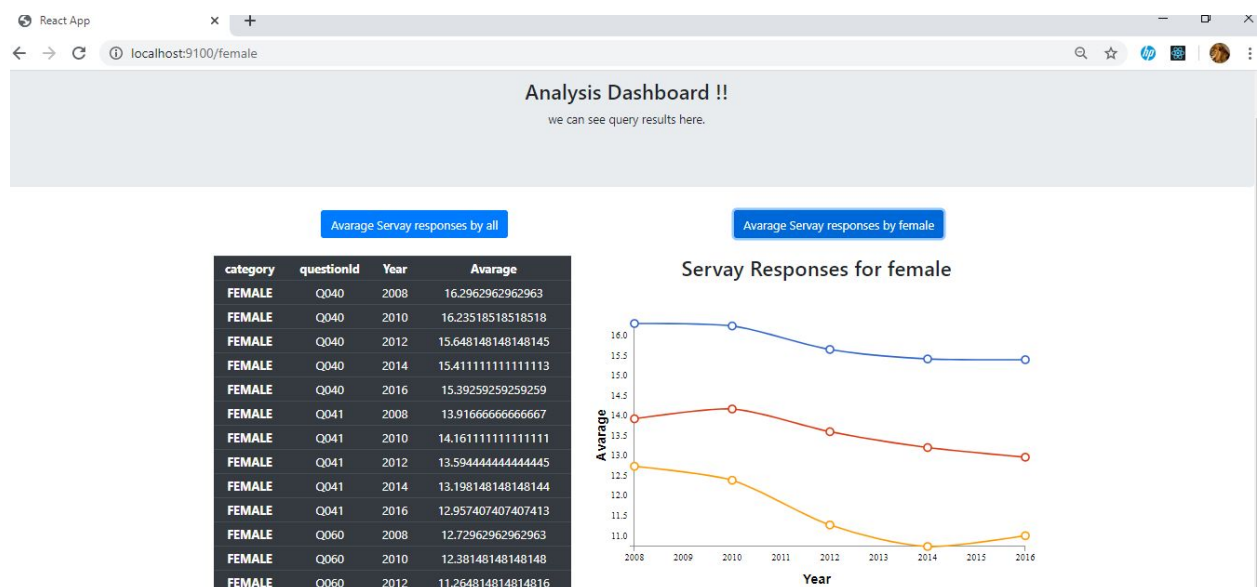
React App

localhost:9100/female

Analysis Dashboard !!

we can see query results here.

Avarage Servay responses by all

Avarage Servay responses by female

| category | questionId | Year | Avarage |
|---|---|---|---|
| FEMALE | Q040 | 2008 | 16.2962962962963 |
| FEMALE | Q040 | 2010 | 16.23518518518518 |
| FEMALE | Q040 | 2012 | 15.648148148148145 |
| FEMALE | Q040 | 2014 | 15.411111111111113 |
| FEMALE | Q040 | 2016 | 15.39259259259259 |
| FEMALE | Q041 | 2008 | 13.91666666666667 |
| FEMALE | Q041 | 2010 | 14.161111111111111 |
| FEMALE | Q041 | 2012 | 13.594444444444445 |
| FEMALE | Q041 | 2014 | 13.198148148148144 |
| FEMALE | Q041 | 2016 | 12.957407407407413 |
| FEMALE | Q060 | 2008 | 12.72962962962963 |
| FEMALE | Q060 | 2010 | 12.38148148148148 |
| FEMALE | Q060 | 2012 | 11.264814814814816 |

Servay Responses for female

16.0
15.5
15.0
14.5
14.0
13.5
13.0
12.5
12.0
11.5
11.0

Avarage

2008 2009 2010 2011 2012 2013 2014 2015 2016

Year